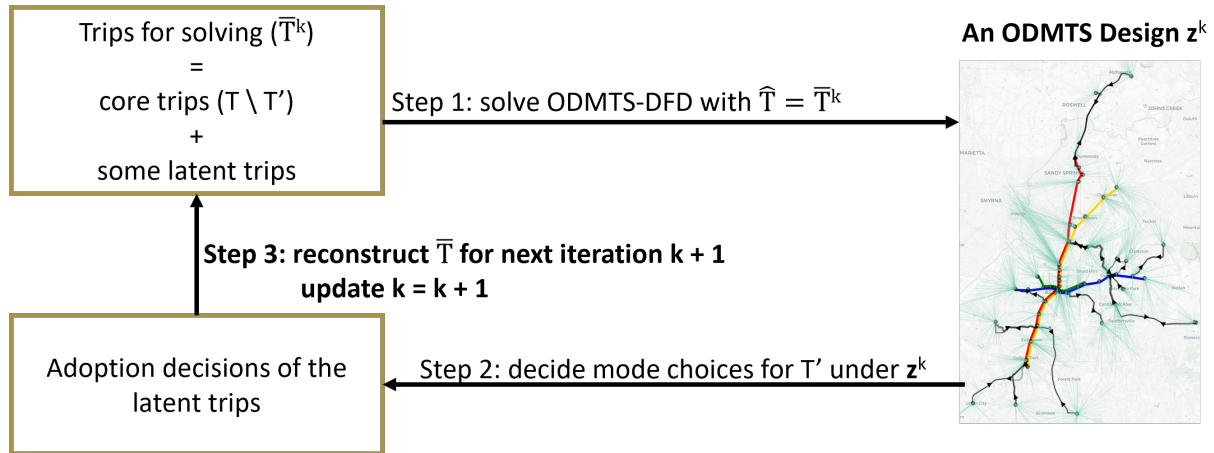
Trips for solving ($\overline{\mathrm{T}}^k$)
=
core trips (T \ T')
+
some latent trips

Step 1: solve ODMTS-DFD with $\widehat{\mathrm{T}} = \overline{\mathrm{T}}^k$

**An ODMTS Design $\mathbf{z}^k$**

ROSWELL
JOHNS CREEK
MARIETTA
SANDY SPRINGS
SMYRNA

**Step 3: reconstruct $\overline{\mathrm{T}}$ for next iteration k + 1**
**update k = k + 1**

Adoption decisions of the latent trips

Step 2: decide mode choices for T' under $\mathbf{z}^k$